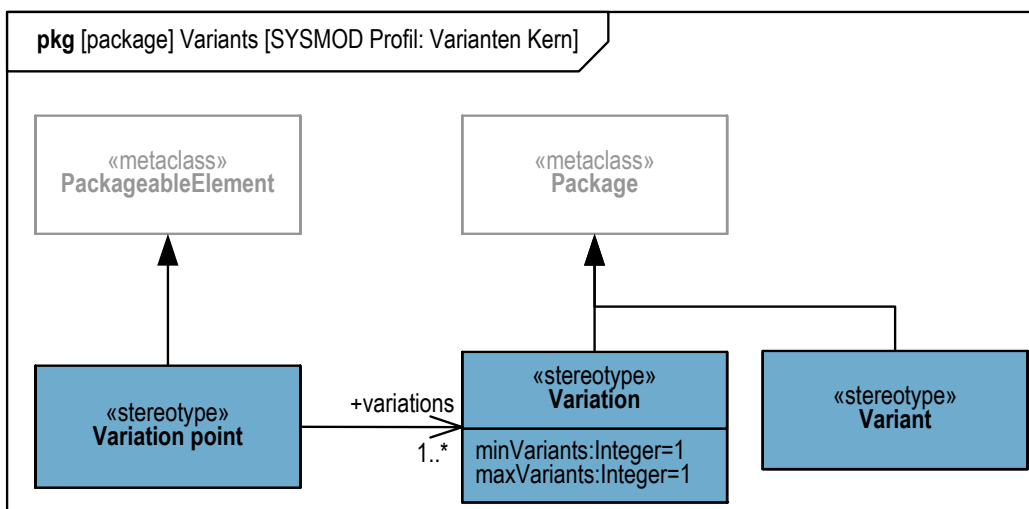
**pkg** [package] Variants [SYSMOD Profil: Varianten Kern]

«metaclass»
**PackageableElement**

«metaclass»
**Package**

«stereotype»
**Variation point**

+variations

1..*

«stereotype»
**Variation**

minVariants:Integer=1
maxVariants:Integer=1

«stereotype»
**Variant**